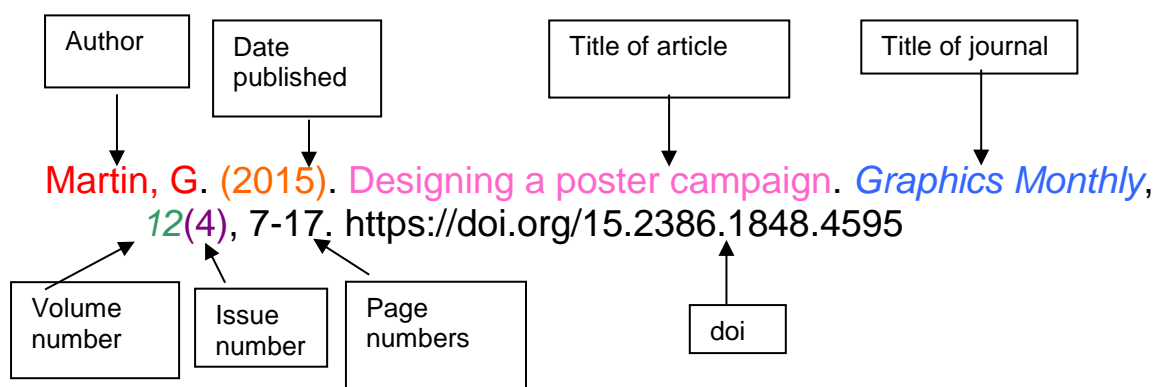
Author

Date published

Title of article

Title of journal

Martin, G. (2015). Designing a poster campaign. *Graphics Monthly*, *12*(4), 7-17. https://doi.org/15.2386.1848.4595

Volume number

Issue number

Page numbers

doi